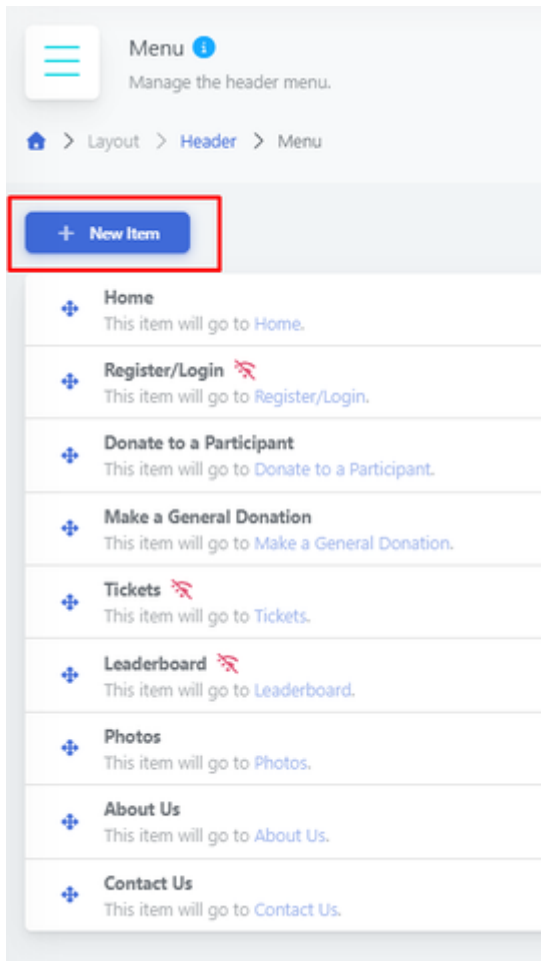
Menu

Manage the header menu.

Layout > Header > Menu

+ New Item

Home
This item will go to Home.

Register/Login
This item will go to Register/Login.

Donate to a Participant
This item will go to Donate to a Participant.

Make a General Donation
This item will go to Make a General Donation.

Tickets
This item will go to Tickets.

Leaderboard
This item will go to Leaderboard.

Photos
This item will go to Photos.

About Us
This item will go to About Us.

Contact Us
This item will go to Contact Us.